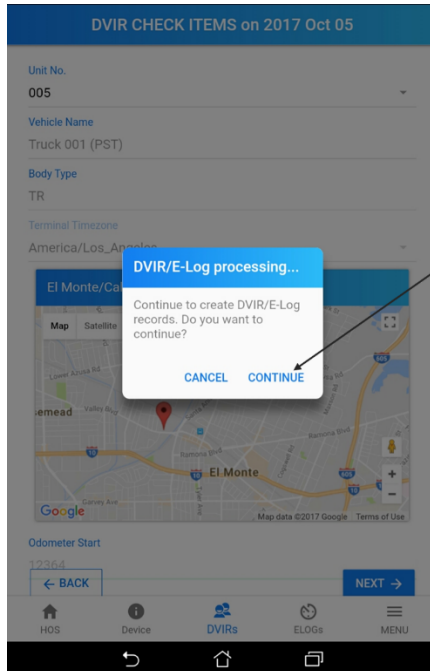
DVIR CHECK ITEMS on 2017 Oct 05

Unit No.
005

Vehicle Name
Truck 001 (PST)

Body Type
TR

Terminal Timezone
America/Los_Angeles

El Monte/Cal

Map Satellite

DVIR/E-Log processing...

Continue to create DVIR/E-Log records. Do you want to continue?

CANCEL CONTINUE

Lower Azusa Rd

semead

Valley Blvd

Ramona Blvd

El Monte

Garvey Ave

Google

Map data ©2017 Google Terms of Use

Odometer Start
12364

← BACK

NEXT →

HOS Device DVIRs ELOGs MENU